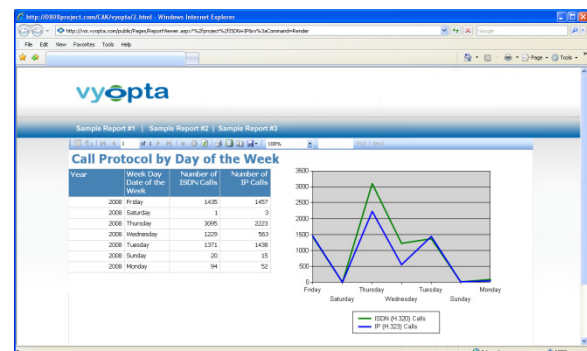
http://0808project.com/LAK/vyopta2.html - Windows Internet Explorer

http://vsi.vyopta.com/public/Pages/ReportViewer.aspx?%2fproject%2fISDN+IP&rs%3aCommand=Render

File Edit View Favorites Tools Help

Page Tools

vyopta

Sample Report #1 | Sample Report #2 | Sample Report #3

1 100% Find | Next

Call Protocol by Day of the Week

| Year | Week Day Date of the Week | Number of ISDN Calls | Number of IP Calls |
|---|---|---|---|
| 2008 | Friday | 1435 | 1457 |
| 2008 | Saturday | 1 | 3 |
| 2008 | Thursday | 3095 | 2223 |
| 2008 | Wednesday | 1229 | 563 |
| 2008 | Tuesday | 1371 | 1438 |
| 2008 | Sunday | 20 | 15 |
| 2008 | Monday | 94 | 52 |

3500
3000
2500
2000
1500
1000
500
0

Friday Saturday Thursday Wednesday Tuesday Sunday Monday

ISDN (H.320) Calls
IP (H.323) Calls